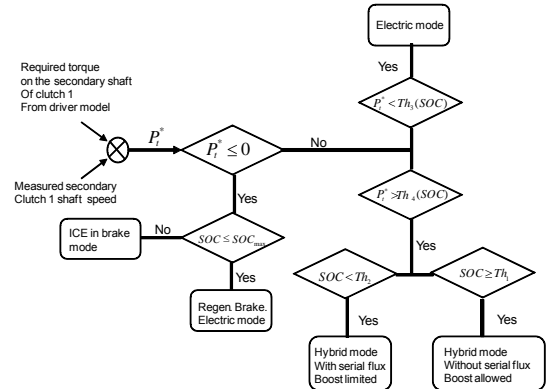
Required torque on the secondary shaft Of clutch 1 From driver model

Measured secondary Clutch 1 shaft speed

$P_t^*$

$P_t^* \leq 0$

No

Yes

No

ICE in brake mode

$SOC \leq SOC_{max}$

Yes

Regen. Brake. Electric mode

Electric mode

Yes

$P_t^* < Th_3(SOC)$

$P_t^* > Th_4(SOC)$

Yes

$SOC < Th_2$

$SOC \geq Th_1$

Yes

Yes

Hybrid mode With serial flux Boost limited

Hybrid mode Without serial flux Boost allowed